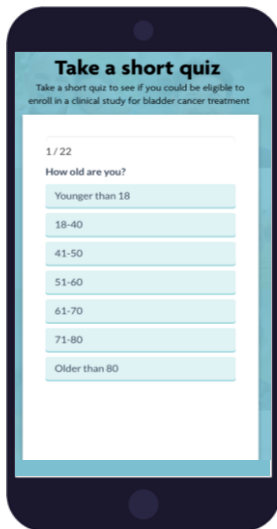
Take a short quiz

Take a short quiz to see if you could be eligible to enroll in a clinical study for bladder cancer treatment

1 / 22

How old are you?

Younger than 18

18-40

41-50

51-60

61-70

71-80

Older than 80